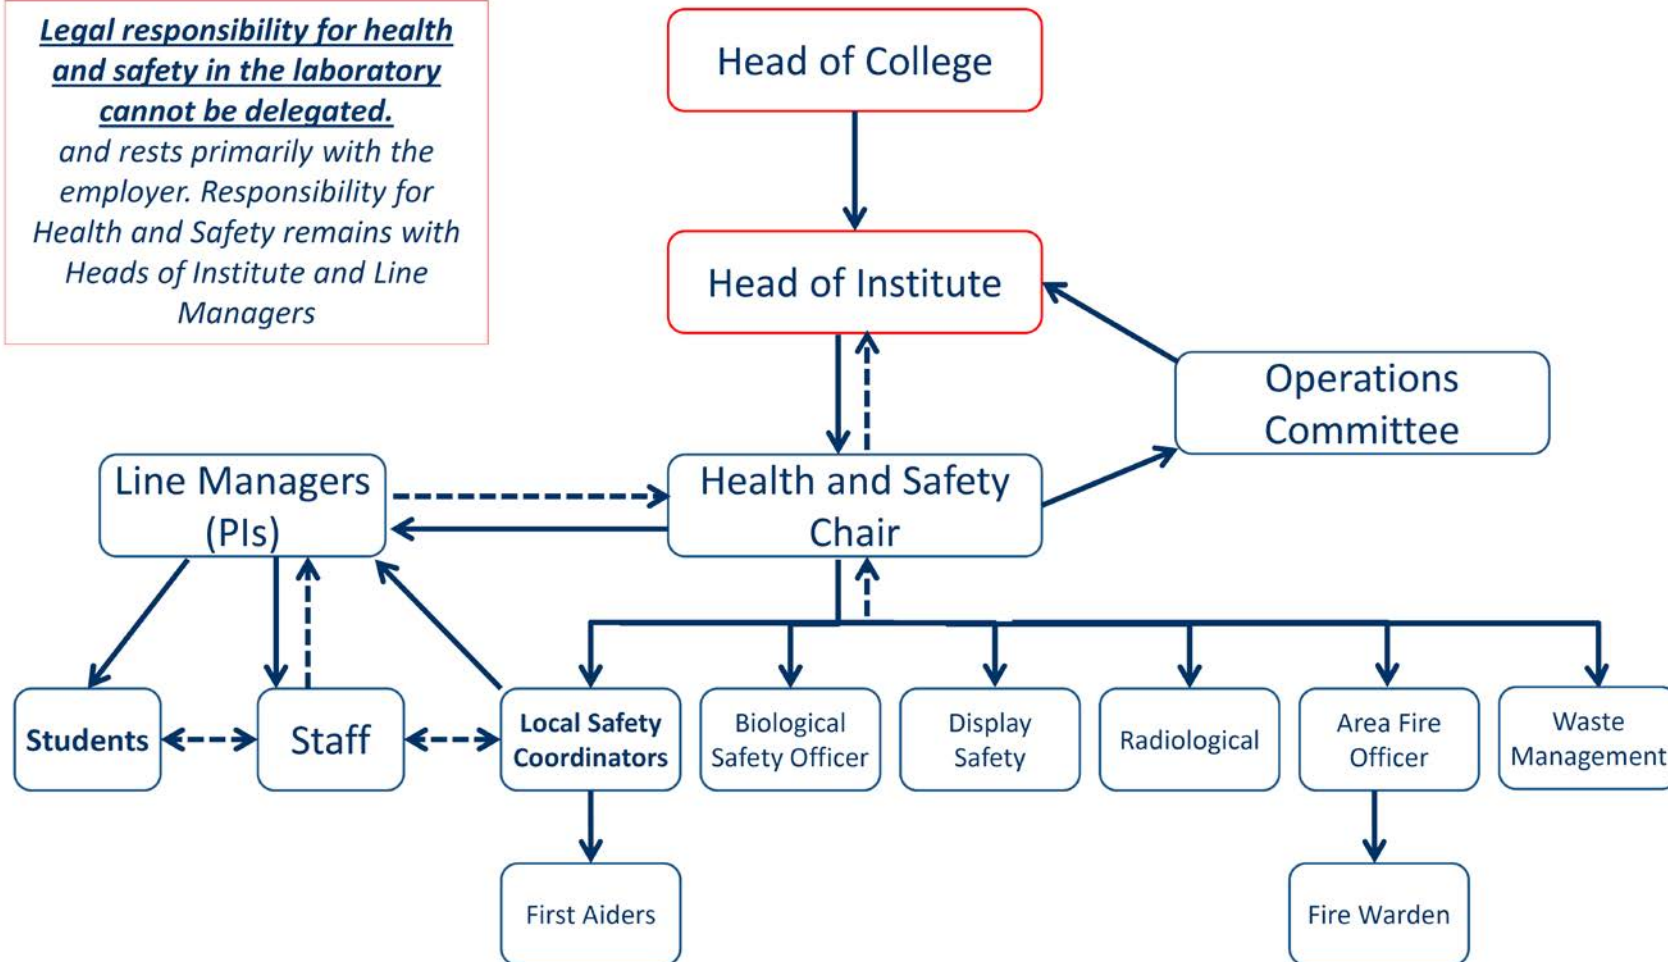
Legal responsibility for health and safety in the laboratory cannot be delegated. and rests primarily with the employer. Responsibility for Health and Safety remains with Heads of Institute and Line Managers

Head of College

Head of Institute

Operations Committee

Line Managers (PIs)

Health and Safety Chair

Students

Staff

Local Safety Coordinators

Biological Safety Officer

Display Safety

Radiological

Area Fire Officer

Waste Management

First Aiders

Fire Warden